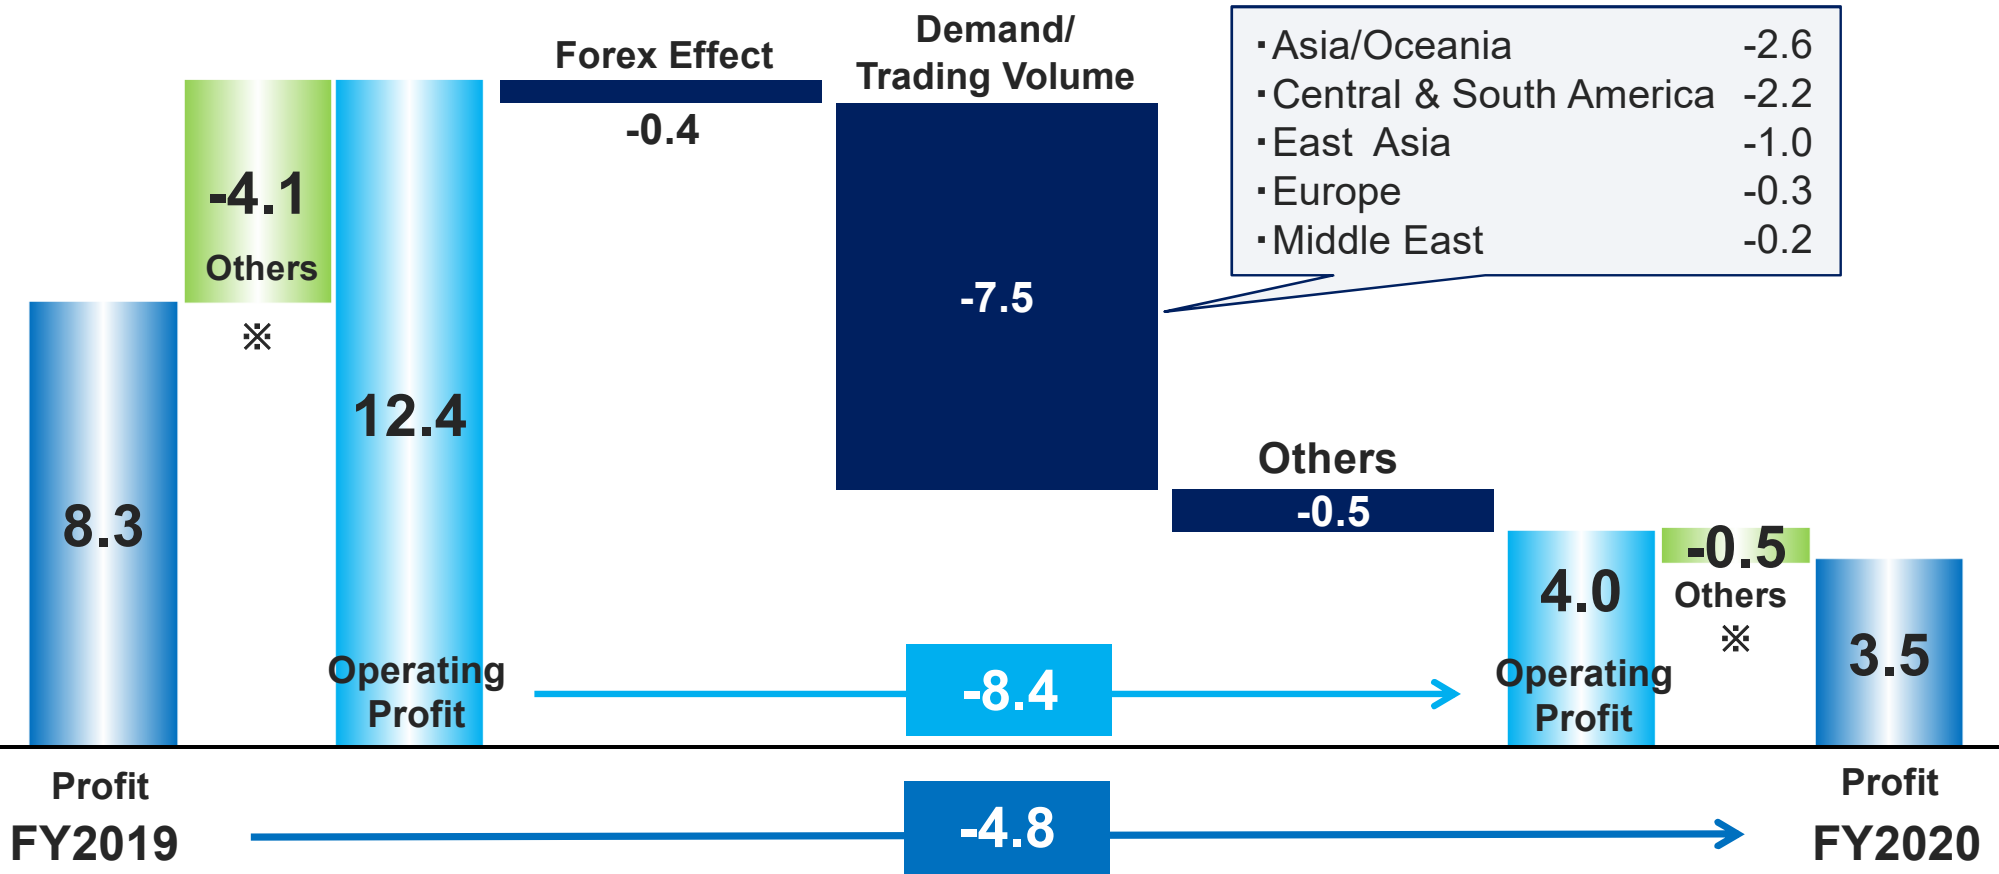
Forex Effect

-0.4

Demand/ Trading Volume

-7.5

・Asia/Oceania -2.6
・Central & South America -2.2
・East Asia -1.0
・Europe -0.3
・Middle East -0.2

-4.1
Others
※

8.3

12.4

Operating Profit

Others
-0.5

4.0
Operating Profit

-0.5
Others
※

3.5

-8.4

Profit
FY2019

-4.8

Profit
FY2020